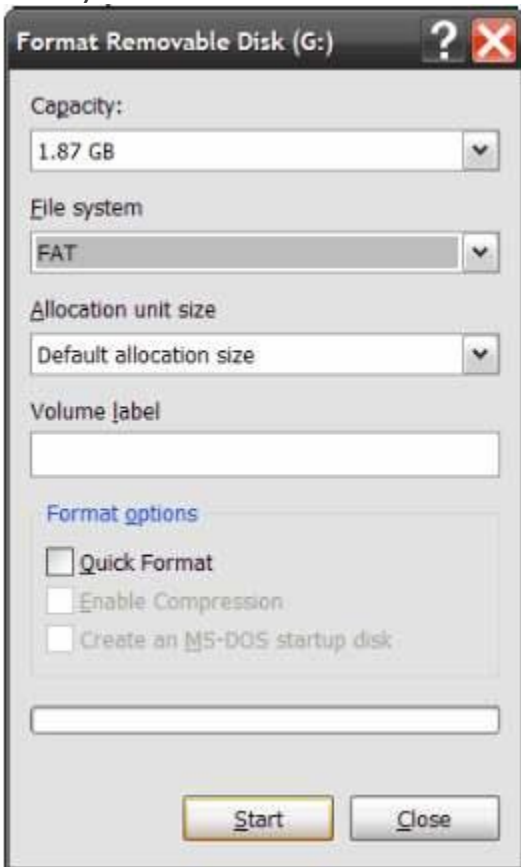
Format Removable Disk (G:)

?

Capacity:

1.87 GB

File system

FAT

Allocation unit size

Default allocation size

Volume label

Format options

Quick Format

Enable Compression

Create an MS-DOS startup disk

Start

Close